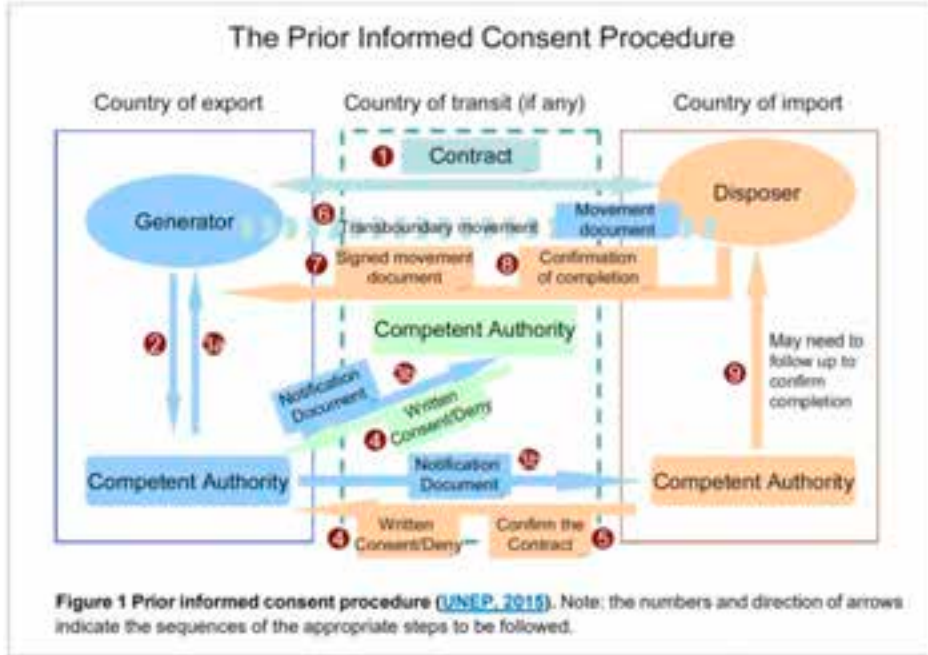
The Prior Informed Consent Procedure

Country of export

Country of transit (if any)

Country of import

1 Contract

Disposer

Generator

6 Transboundary movement

Movement document

7 Signed movement document

8 Confirmation of completion

2

3a

Competent Authority

3b

Notification Document

Written Consent/Deny

4

May need to follow up to confirm completion

9

Competent Authority

Notification Document

3b

Competent Authority

4 Written Consent/Deny

Confirm the Contract 5

Figure 1 Prior informed consent procedure (UNEP, 2015). Note: the numbers and direction of arrows indicate the sequences of the appropriate steps to be followed.